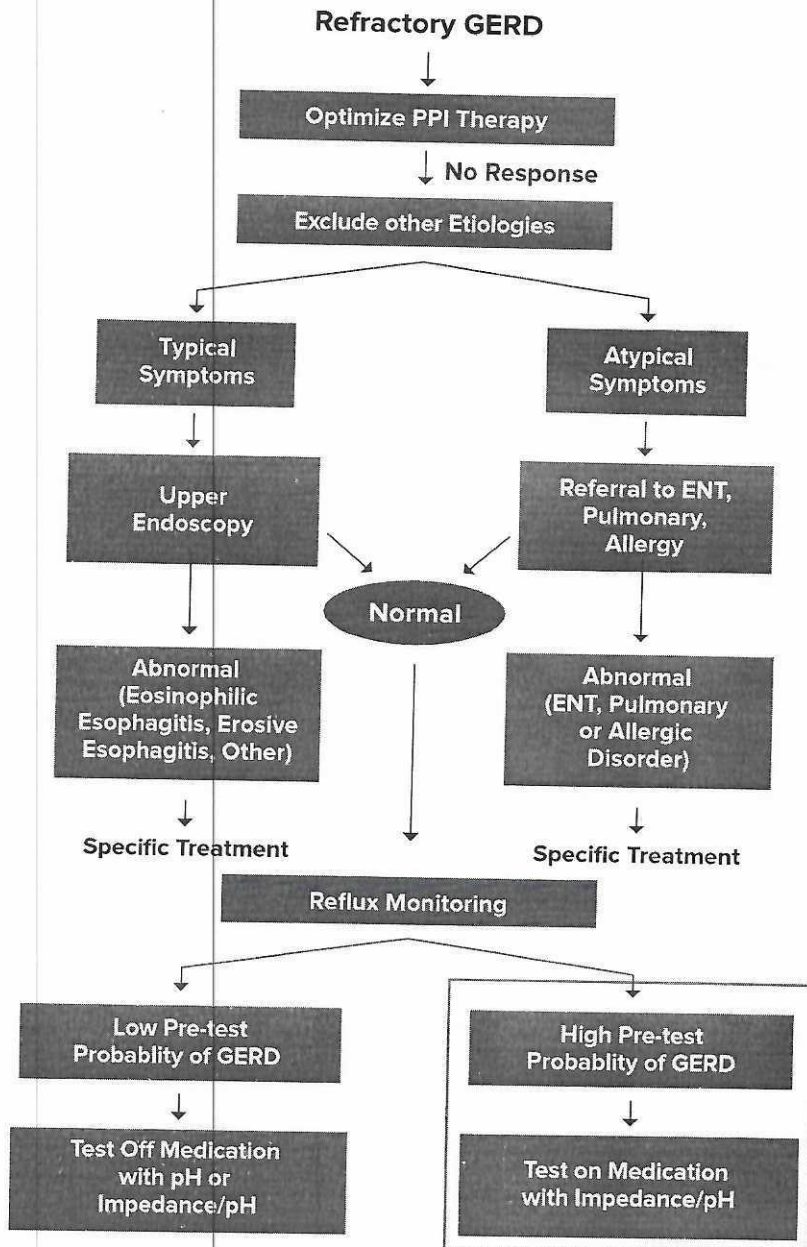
Refractory GERD

Optimize PPI Therapy

No Response

Exclude other Etiologies

Typical Symptoms

Atypical Symptoms

Upper Endoscopy

Referral to ENT, Pulmonary, Allergy

Normal

Abnormal (Eosinophilic Esophagitis, Erosive Esophagitis, Other)

Abnormal (ENT, Pulmonary or Allergic Disorder)

Specific Treatment

Specific Treatment

Reflux Monitoring

Low Pre-test Probability of GERD

High Pre-test Probablity of GERD

Test Off Medication with pH or Impedance/pH

Test on Medication with Impedance/pH